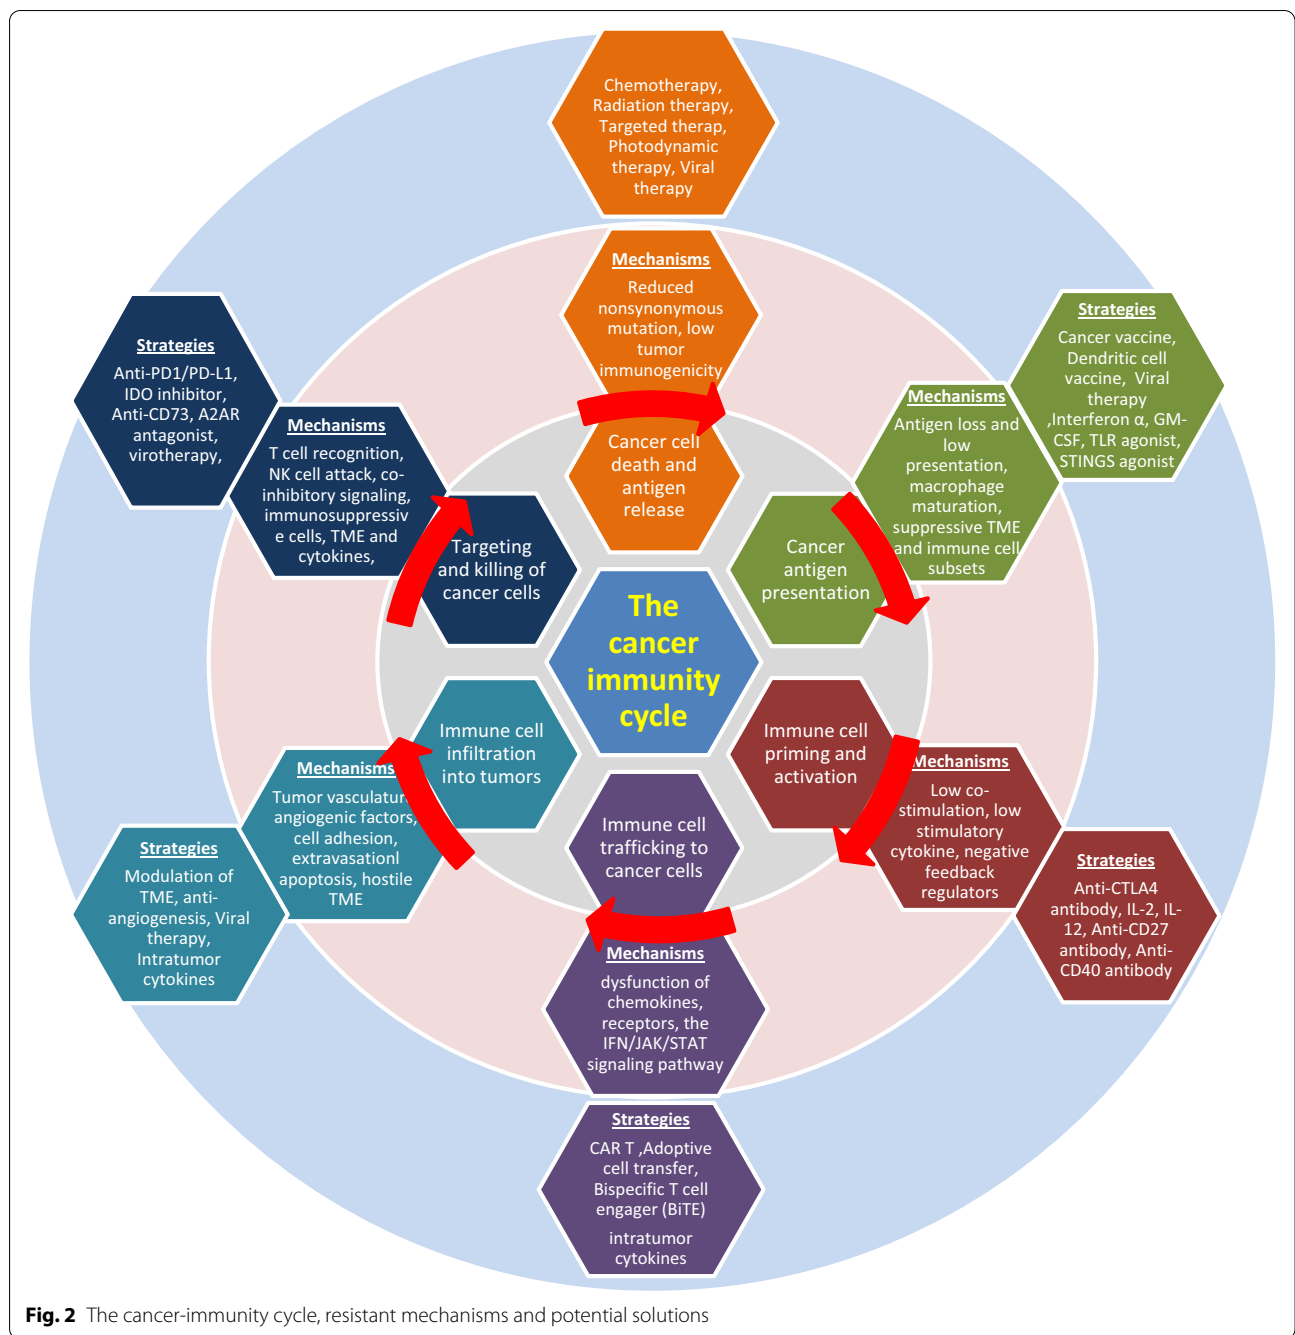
Chemotherapy, Radiation therapy, Targeted therap, Photodynamic therapy, Viral therapy

Mechanisms
Reduced nonsynonymous mutation, low tumor immunogenicity

Cancer cell death and antigen release

Strategies
Cancer vaccine, Dendritic cell vaccine, Viral therapy ,Interferon α, GM-CSF, TLR agonist, STINGS agonist

Mechanisms
Antigen loss and low presentation, macrophage maturation, suppressive TME and immune cell subsets

Cancer antigen presentation

The cancer immunity cycle

Immune cell priming and activation

Mechanisms
Low co-stimulation, low stimulatory cytokine, negative feedback regulators

Strategies
Anti-CTLA4 antibody, IL-2, IL-12, Anti-CD27 antibody, Anti-CD40 antibody

Immune cell trafficking to cancer cells

Mechanisms
dysfunction of chemokines, receptors, the IFN/JAK/STAT signaling pathway

Strategies
CAR T ,Adoptive cell transfer, Bispecific T cell engager (BiTE)
intratumor cytokines

Immune cell infiltration into tumors

Mechanisms
Tumor vasculature, angiogenic factors, cell adhesion, extravasationl apoptosis, hostile TME

Strategies
Modulation of TME, anti-angiogenesis, Viral therapy, Intratumor cytokines

Targeting and killing of cancer cells

Mechanisms
T cell recognition, NK cell attack, co-inhibitory signaling, immunosuppressive cells, TME and cytokines,

Strategies
Anti-PD1/PD-L1, IDO inhibitor, Anti-CD73, A2AR antagonist, virotherapy,

Fig. 2 The cancer-immunity cycle, resistant mechanisms and potential solutions